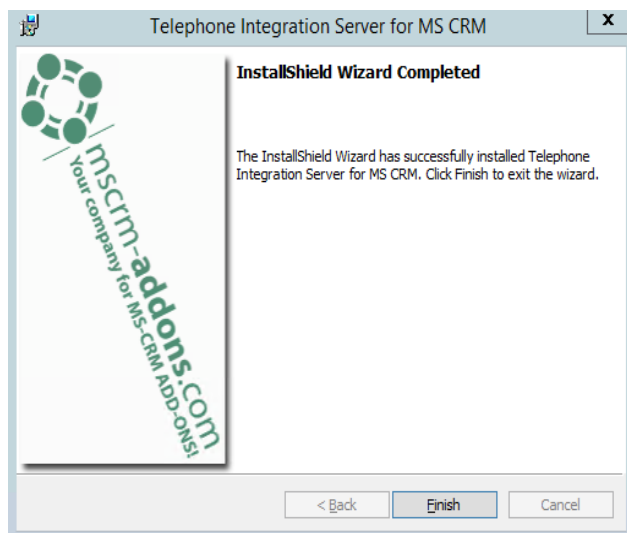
Telephone Integration Server for MS CRM

X

mscrm-addons.com
Your company for MS-CRM ADD-ONS!

InstallShield Wizard Completed

The InstallShield Wizard has successfully installed Telephone Integration Server for MS CRM. Click Finish to exit the wizard.

< Back

Finish

Cancel